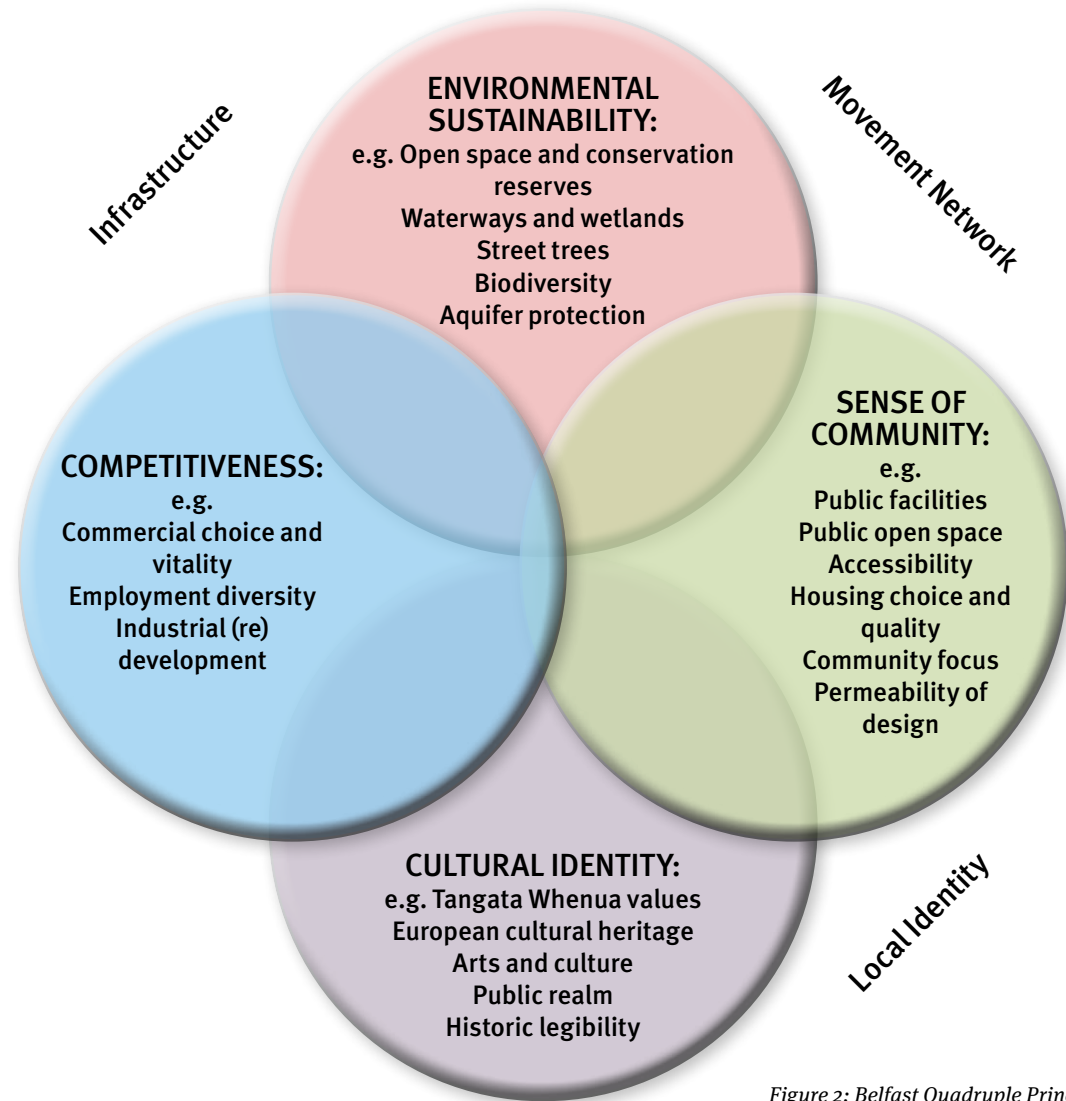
Infrastructure

ENVIRONMENTAL SUSTAINABILITY:
e.g. Open space and conservation reserves
Waterways and wetlands
Street trees
Biodiversity
Aquifer protection

Movement Network

COMPETITIVENESS:
e.g.
Commercial choice and vitality
Employment diversity
Industrial (re) development

SENSE OF COMMUNITY:
e.g.
Public facilities
Public open space
Accessibility
Housing choice and quality
Community focus
Permeability of design

CULTURAL IDENTITY:
e.g. Tangata Whenua values
European cultural heritage
Arts and culture
Public realm
Historic legibility

Local Identity

Figure 2: Belfast Quadruple Prin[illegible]